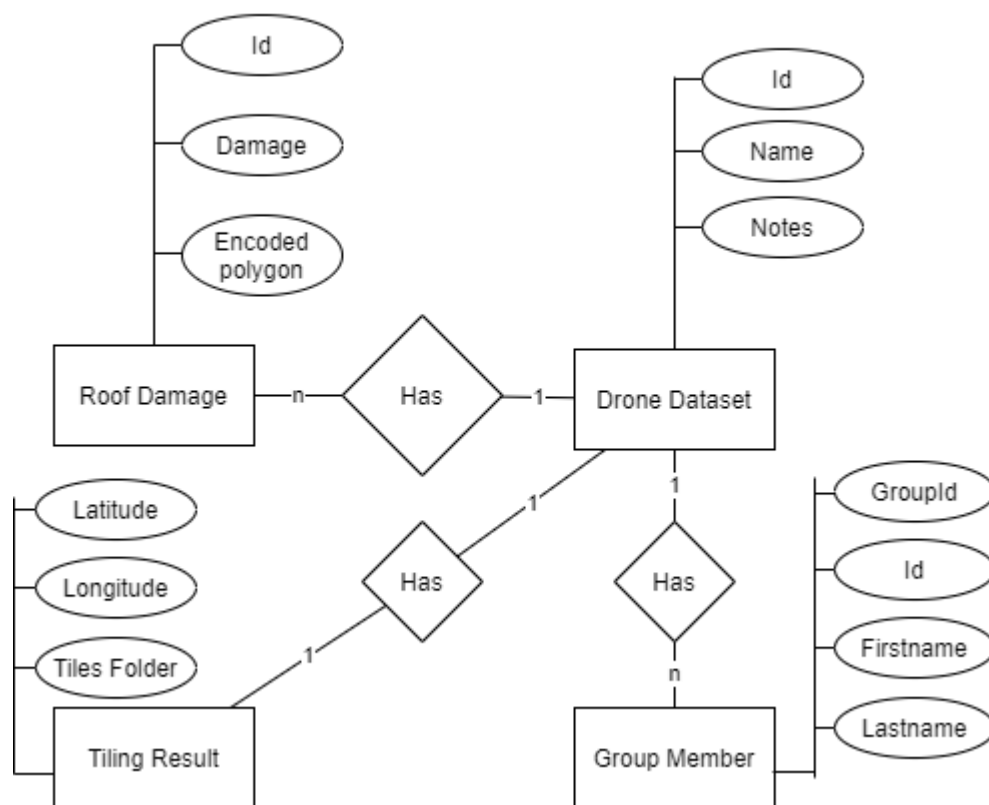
Id

Damage

Encoded polygon

Roof Damage

n

Has

1

Drone Dataset

Id

Name

Notes

Latitude

Longitude

Tiles Folder

Tiling Result

1

Has

1

1

Has

n

Group Member

GroupId

Id

Firstname

Lastname